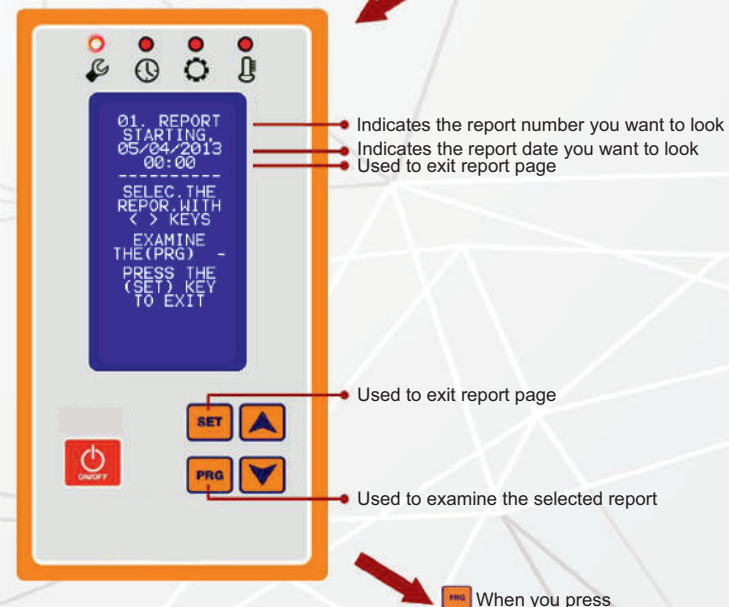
01. REPORT STARTING, 05/04/2013 00:00

----------

SELEC.THE REPOR.WITH < > KEYS

EXAMINE THE(PRG) -

PRESS THE (SET) KEY TO EXIT

Indicates the report number you want to look

Indicates the report date you want to look

Used to exit report page

ON/OFF

SET

PRG

Used to exit report page

Used to examine the selected report

PRG When you press